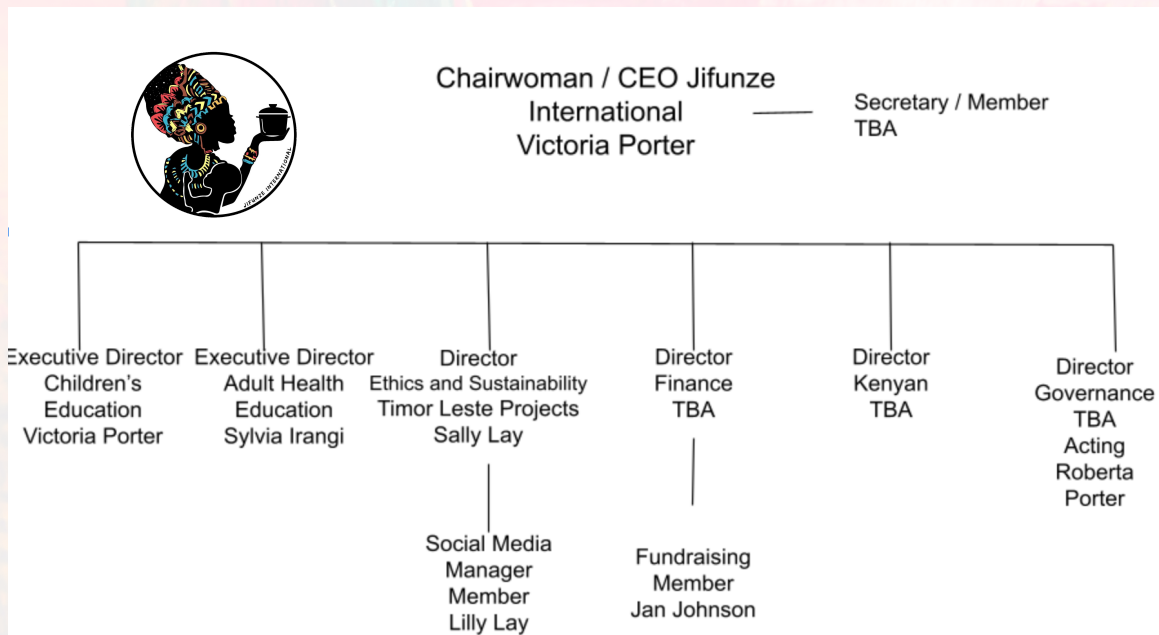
JIFUNZE INTERNATIONAL

Chairwoman / CEO Jifunze International Victoria Porter

Secretary / Member TBA

Executive Director Children's Education Victoria Porter

Executive Director Adult Health Education Sylvia Irangi

Director Ethics and Sustainability Timor Leste Projects Sally Lay

Social Media Manager Member Lilly Lay

Director Finance TBA

Fundraising Member Jan Johnson

Director Kenyan TBA

Director Governance TBA Acting Roberta Porter